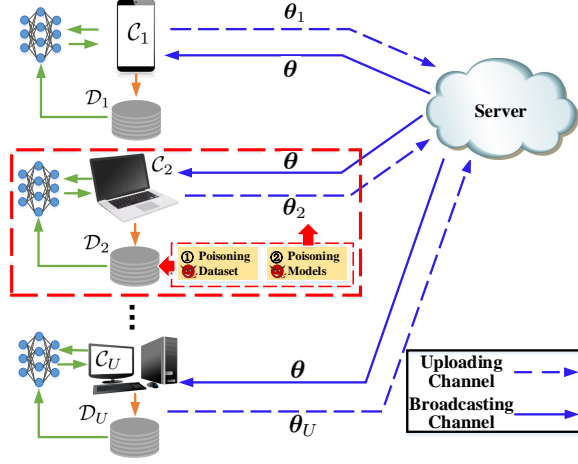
$\mathcal{C}_1$

$\boldsymbol{\theta}_1$

$\boldsymbol{\theta}$

$\mathcal{D}_1$

Server

$\mathcal{C}_2$

$\boldsymbol{\theta}$

$\boldsymbol{\theta}_2$

$\mathcal{D}_2$

① Poisoning Dataset

② Poisoning Models

$\vdots$

$\mathcal{C}_U$

$\boldsymbol{\theta}$

$\mathcal{D}_U$

$\boldsymbol{\theta}_U$

Uploading Channel

Broadcasting Channel